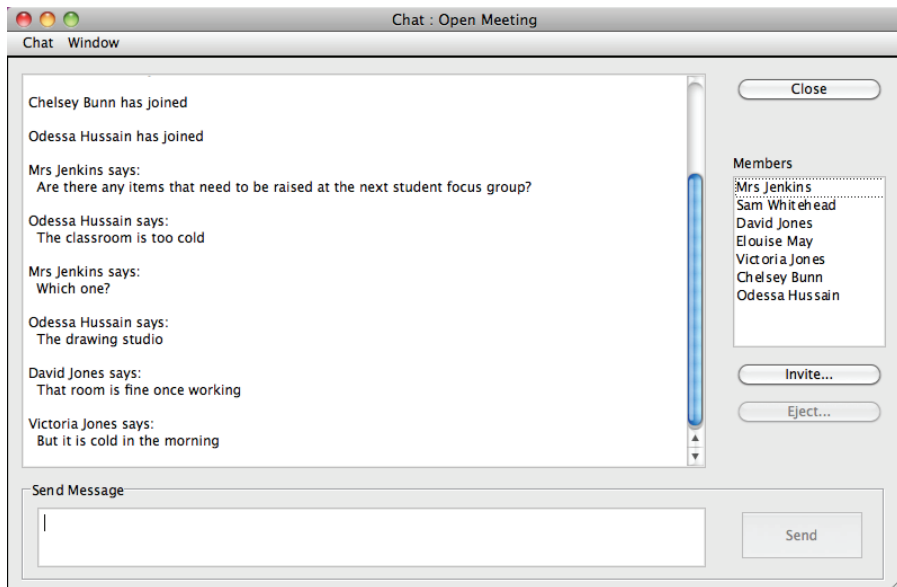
Chat : Open Meeting

Chat Window

Chelsey Bunn has joined

Odessa Hussain has joined

Mrs Jenkins says:
Are there any items that need to be raised at the next student focus group?

Odessa Hussain says:
The classroom is too cold

Mrs Jenkins says:
Which one?

Odessa Hussain says:
The drawing studio

David Jones says:
That room is fine once working

Victoria Jones says:
But it is cold in the morning

Close

Members
Mrs Jenkins
Sam Whitehead
David Jones
Elouise May
Victoria Jones
Chelsey Bunn
Odessa Hussain

Invite...

Eject...

Send Message

Send